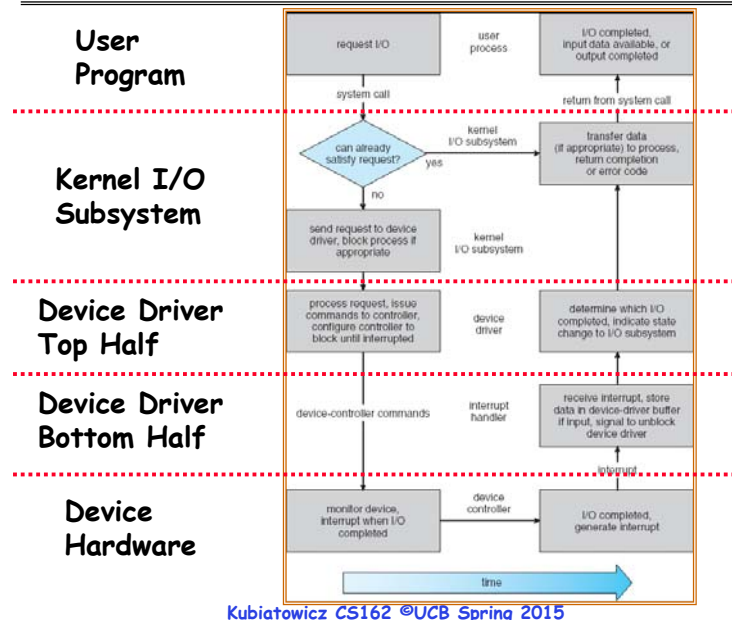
User Program

request I/O

user process

I/O completed, input data available, or output completed

system call

return from system call

Kernel I/O Subsystem

can already satisfy request?

kernel I/O subsystem

yes

transfer data (if appropriate) to process, return completion or error code

no

send request to device driver, block process if appropriate

kernel I/O subsystem

Device Driver Top Half

process request, issue commands to controller, configure controller to block until interrupted

device driver

determine which I/O completed, indicate state change to I/O subsystem

Device Driver Bottom Half

device-controller commands

interrupt handler

receive interrupt, store data in device-driver buffer if input, signal to unblock device driver

interrupt

Device Hardware

monitor device, interrupt when I/O completed

device controller

I/O completed, generate interrupt

time

Kubiatowicz CS162 ©UCB Spring 2015